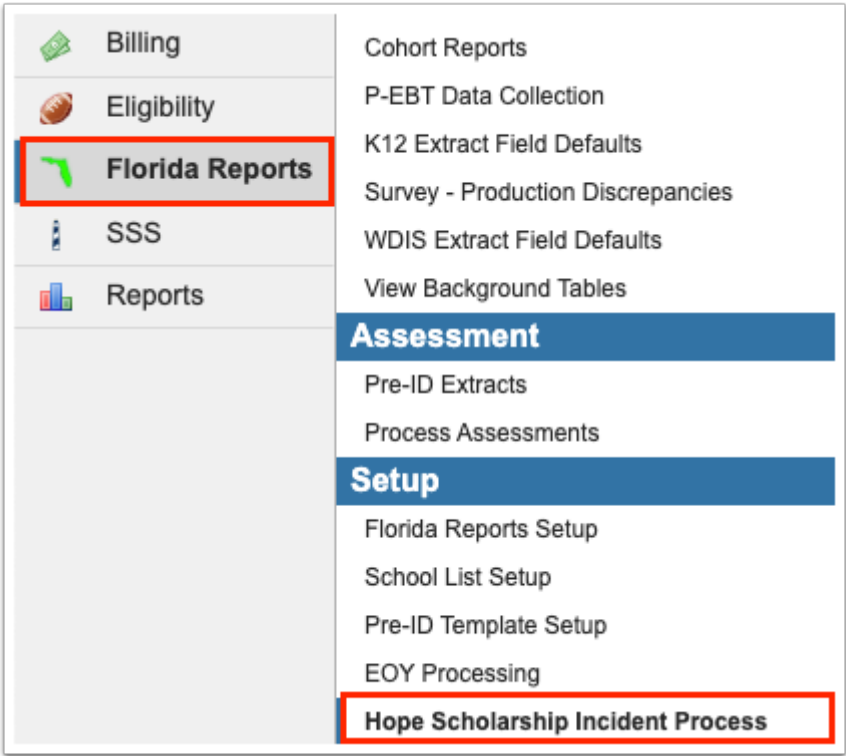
Billing
Eligibility
Florida Reports
SSS
Reports

Cohort Reports
P-EBT Data Collection
K12 Extract Field Defaults
Survey - Production Discrepancies
WDIS Extract Field Defaults
View Background Tables

Assessment
Pre-ID Extracts
Process Assessments

Setup
Florida Reports Setup
School List Setup
Pre-ID Template Setup
EOY Processing
Hope Scholarship Incident Process